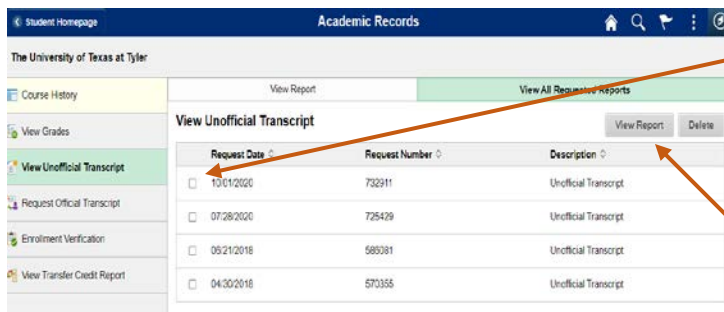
Student Homepage

Academic Records

The University of Texas at Tyler

Course History

View Grades

View Unofficial Transcript

Request Official Transcript

Enrollment Verification

View Transfer Credit Report

View Report

View All Requested Reports

View Unofficial Transcript

View Report

Delete

| | Request Date | Request Number | Description |
|---|---|---|---|
| ☐ | 10/01/2020 | 732911 | Unofficial Transcript |
| ☐ | 07/28/2020 | 725429 | Unofficial Transcript |
| ☐ | 06/21/2018 | 585081 | Unofficial Transcript |
| ☐ | 04/30/2018 | 570355 | Unofficial Transcript |